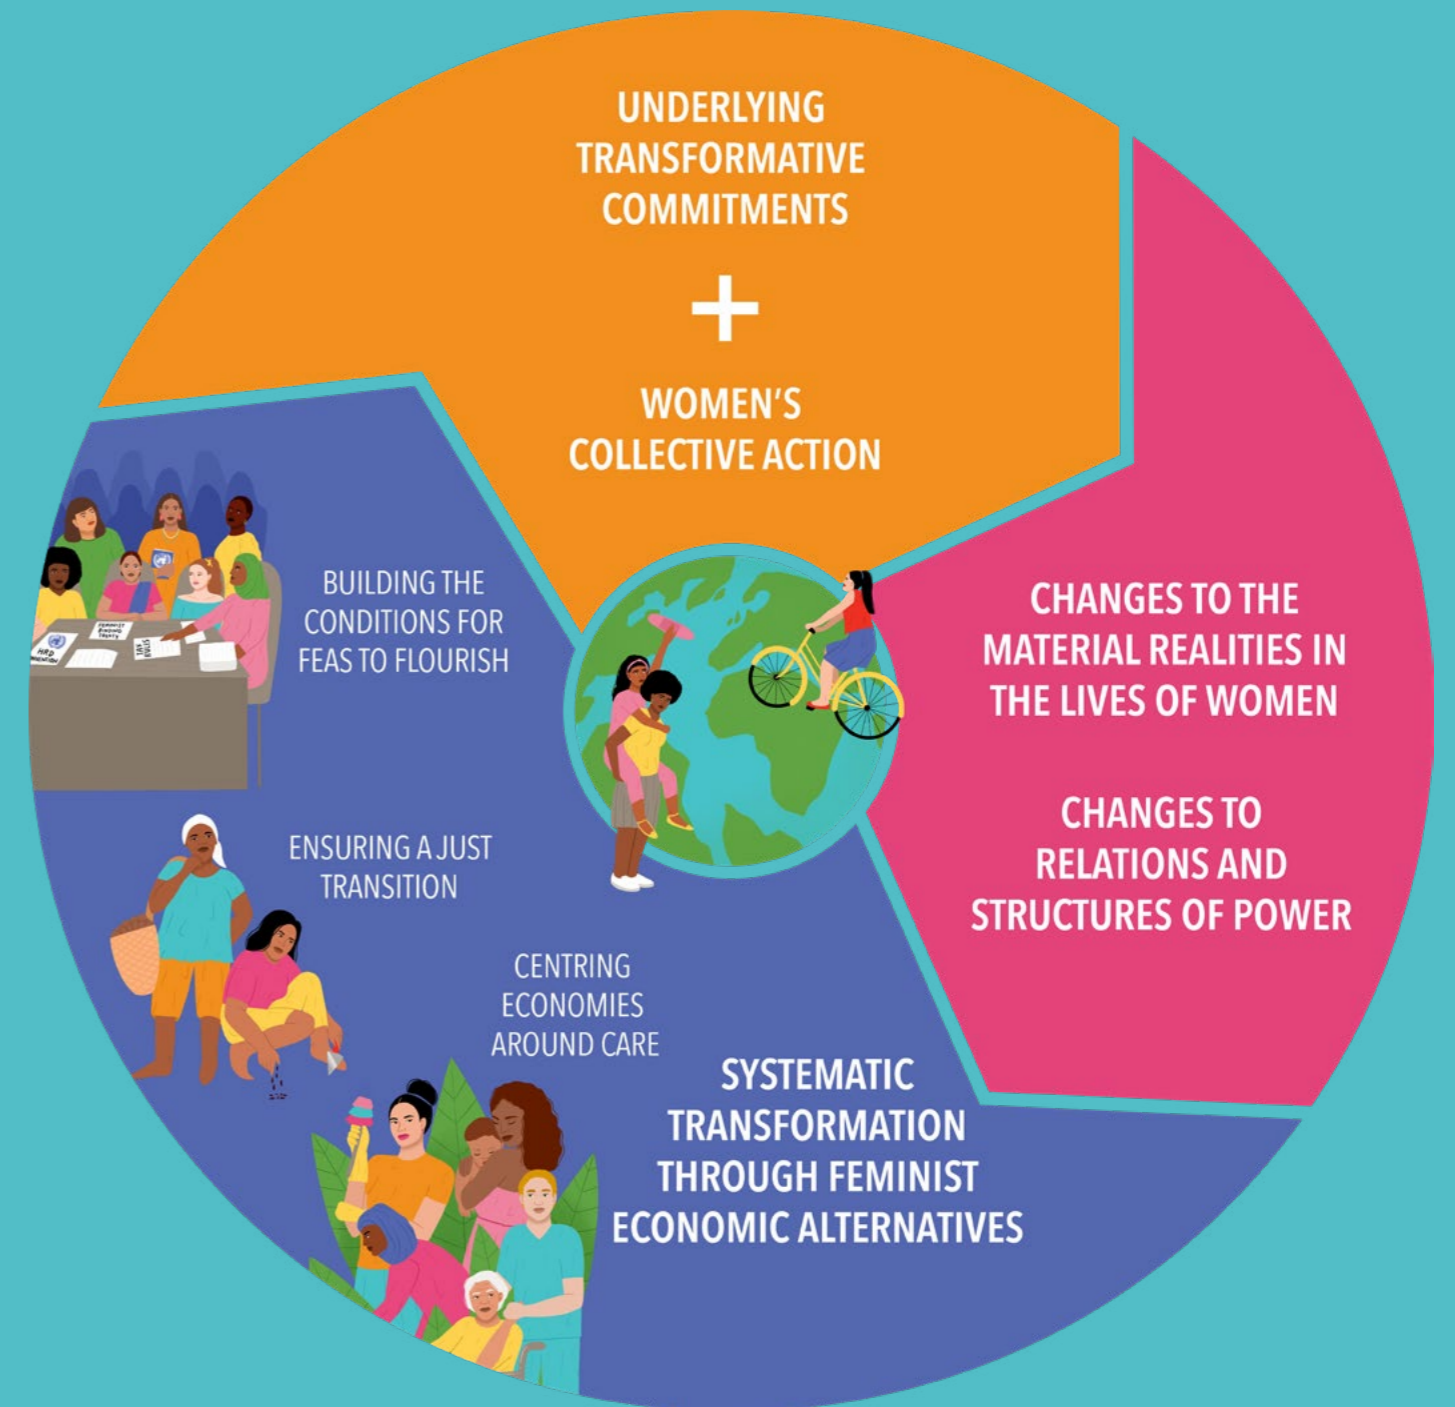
UNDERLYING TRANSFORMATIVE COMMITMENTS

+

WOMEN'S COLLECTIVE ACTION

CHANGES TO THE MATERIAL REALITIES IN THE LIVES OF WOMEN

CHANGES TO RELATIONS AND STRUCTURES OF POWER

BUILDING THE CONDITIONS FOR FEAS TO FLOURISH

ENSURING A JUST TRANSITION

CENTRING ECONOMIES AROUND CARE

SYSTEMATIC TRANSFORMATION THROUGH FEMINIST ECONOMIC ALTERNATIVES